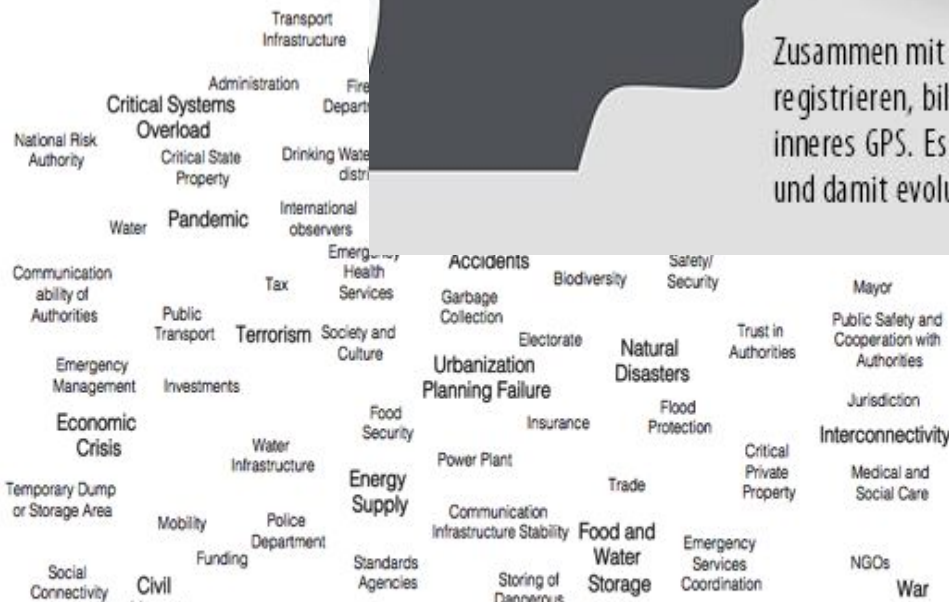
Transport Infrastructure

Administration

Fire Depart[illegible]

Critical Systems Overload

National Risk Authority

Critical State Property

Drinking Wate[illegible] distri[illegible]

Zusammen mit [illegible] registrieren, bil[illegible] inneres GPS. Es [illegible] und damit evolu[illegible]

Water

Pandemic

International observers

Emergency Health Services

Accidents

Biodiversity

Safety/ Security

Communication ability of Authorities

Tax

Garbage Collection

Mayor

Public Transport

Terrorism

Society and Culture

Electorate

Trust in Authorities

Public Safety and Cooperation with Authorities

Emergency Management

Investments

Urbanization Planning Failure

Natural Disasters

Economic Crisis

Food Security

Insurance

Flood Protection

Jurisdiction

Water Infrastructure

Interconnectivity

Power Plant

Critical Private Property

Medical and Social Care

Temporary Dump or Storage Area

Energy Supply

Trade

Mobility

Police Department

Communication Infrastructure Stability

Food and Water Storage

Funding

Emergency Services Coordination

Social Connectivity

Civil

Standards Agencies

Storing of Dangerous

NGOs

War